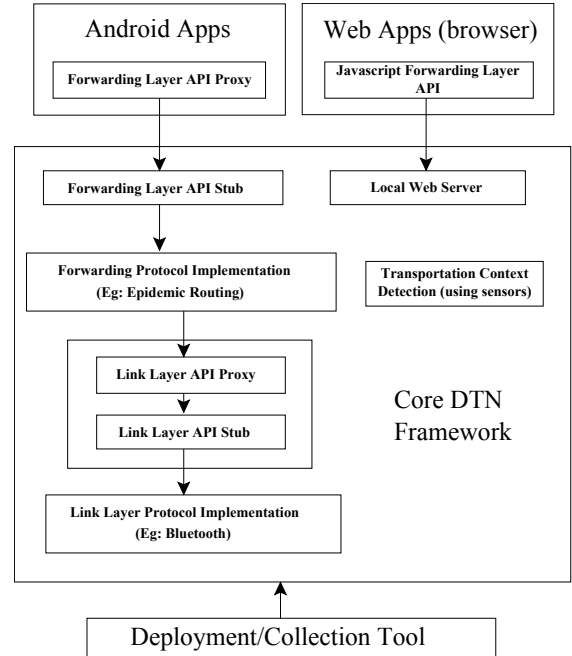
Android Apps

Forwarding Layer API Proxy

Web Apps (browser)

Javascript Forwarding Layer API

Forwarding Layer API Stub

Local Web Server

Forwarding Protocol Implementation (Eg: Epidemic Routing)

Transportation Context Detection (using sensors)

Link Layer API Proxy

Link Layer API Stub

Core DTN Framework

Link Layer Protocol Implementation (Eg: Bluetooth)

Deployment/Collection Tool